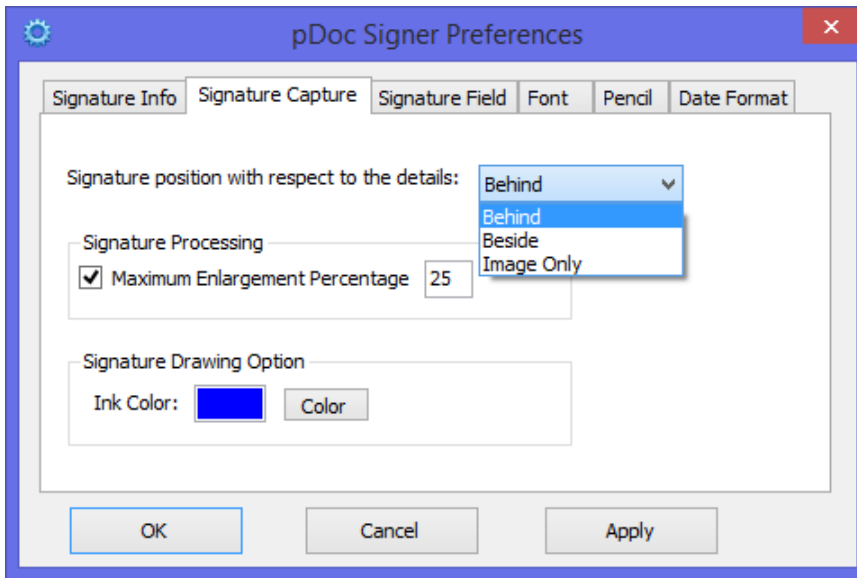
pDoc Signer Preferences

Signature Info | Signature Capture | Signature Field | Font | Pencil | Date Format

Signature position with respect to the details: Behind

Behind
Beside
Image Only

Signature Processing

Maximum Enlargement Percentage 25

Signature Drawing Option

Ink Color: Color

OK Cancel Apply